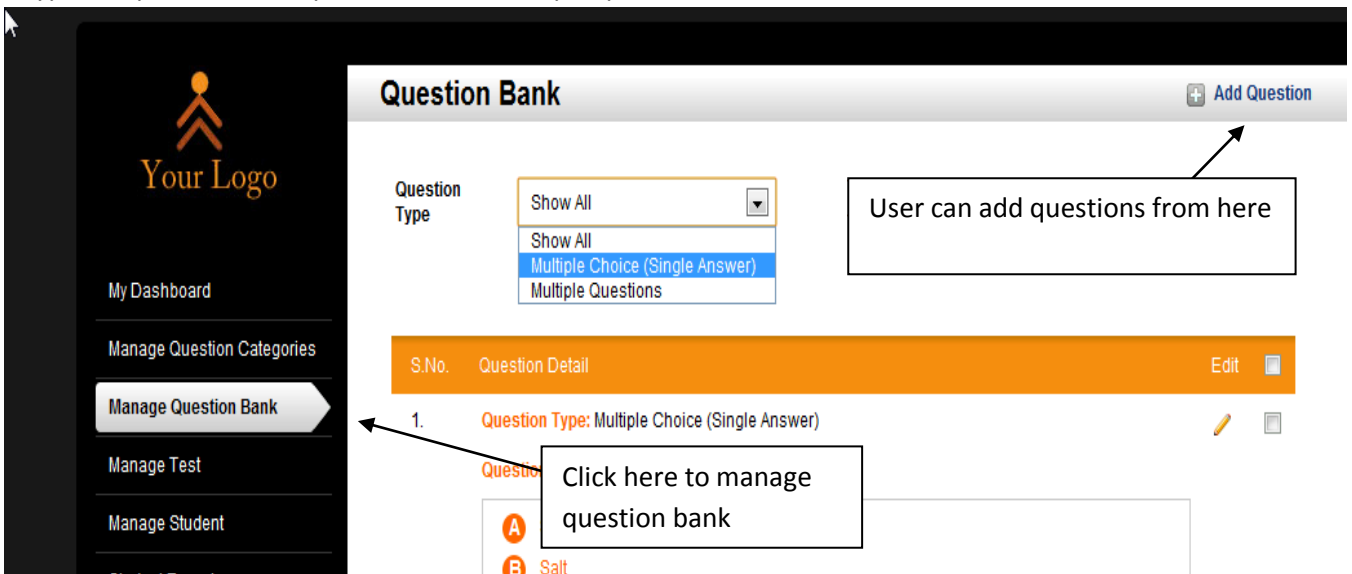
Your Logo

My Dashboard

Manage Question Categories

Manage Question Bank

Manage Test

Manage Student

Question Bank

Add Question

Question Type

Show All

Show All

Multiple Choice (Single Answer)

Multiple Questions

User can add questions from here

| S.No. | Question Detail | Edit |
|---|---|---|
| 1. | Question Type: Multiple Choice (Single Answer) | |

Questio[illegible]

Click here to manage question bank

A

B Salt